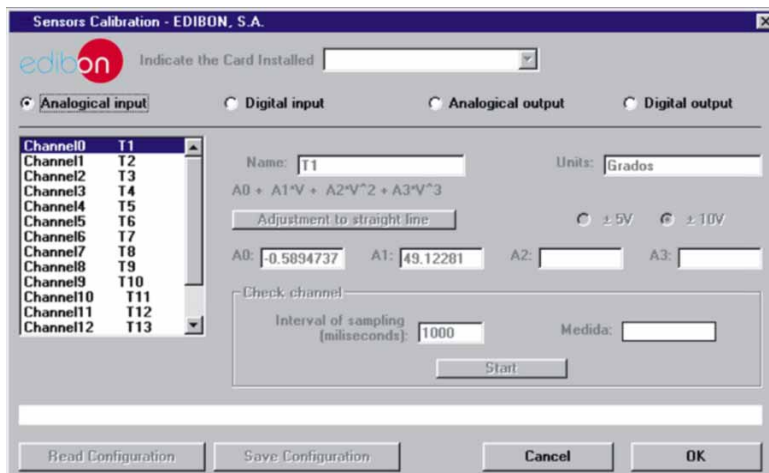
Sensors Calibration - EDIBON, S.A.

edibon Indicate the Card Installed

Analogical input Digital input Analogical output Digital output

| | |
|---|---|
| Channel0 | T1 |
| Channel1 | T2 |
| Channel2 | T3 |
| Channel3 | T4 |
| Channel4 | T5 |
| Channel5 | T6 |
| Channel6 | T7 |
| Channel7 | T8 |
| Channel8 | T9 |
| Channel9 | T10 |
| Channel10 | T11 |
| Channel11 | T12 |
| Channel12 | T13 |

Name: T1 Units: Grados

A0 + A1*V + A2*V^2 + A3*V^3

Adjustment to straight line

± 5V ± 10V

A0: -0.5894737 A1: 49.12281 A2: A3:

Check channel

Interval of sampling (miliseconds): 1000 Medida:

Start

Read Configuration Save Configuration Cancel OK